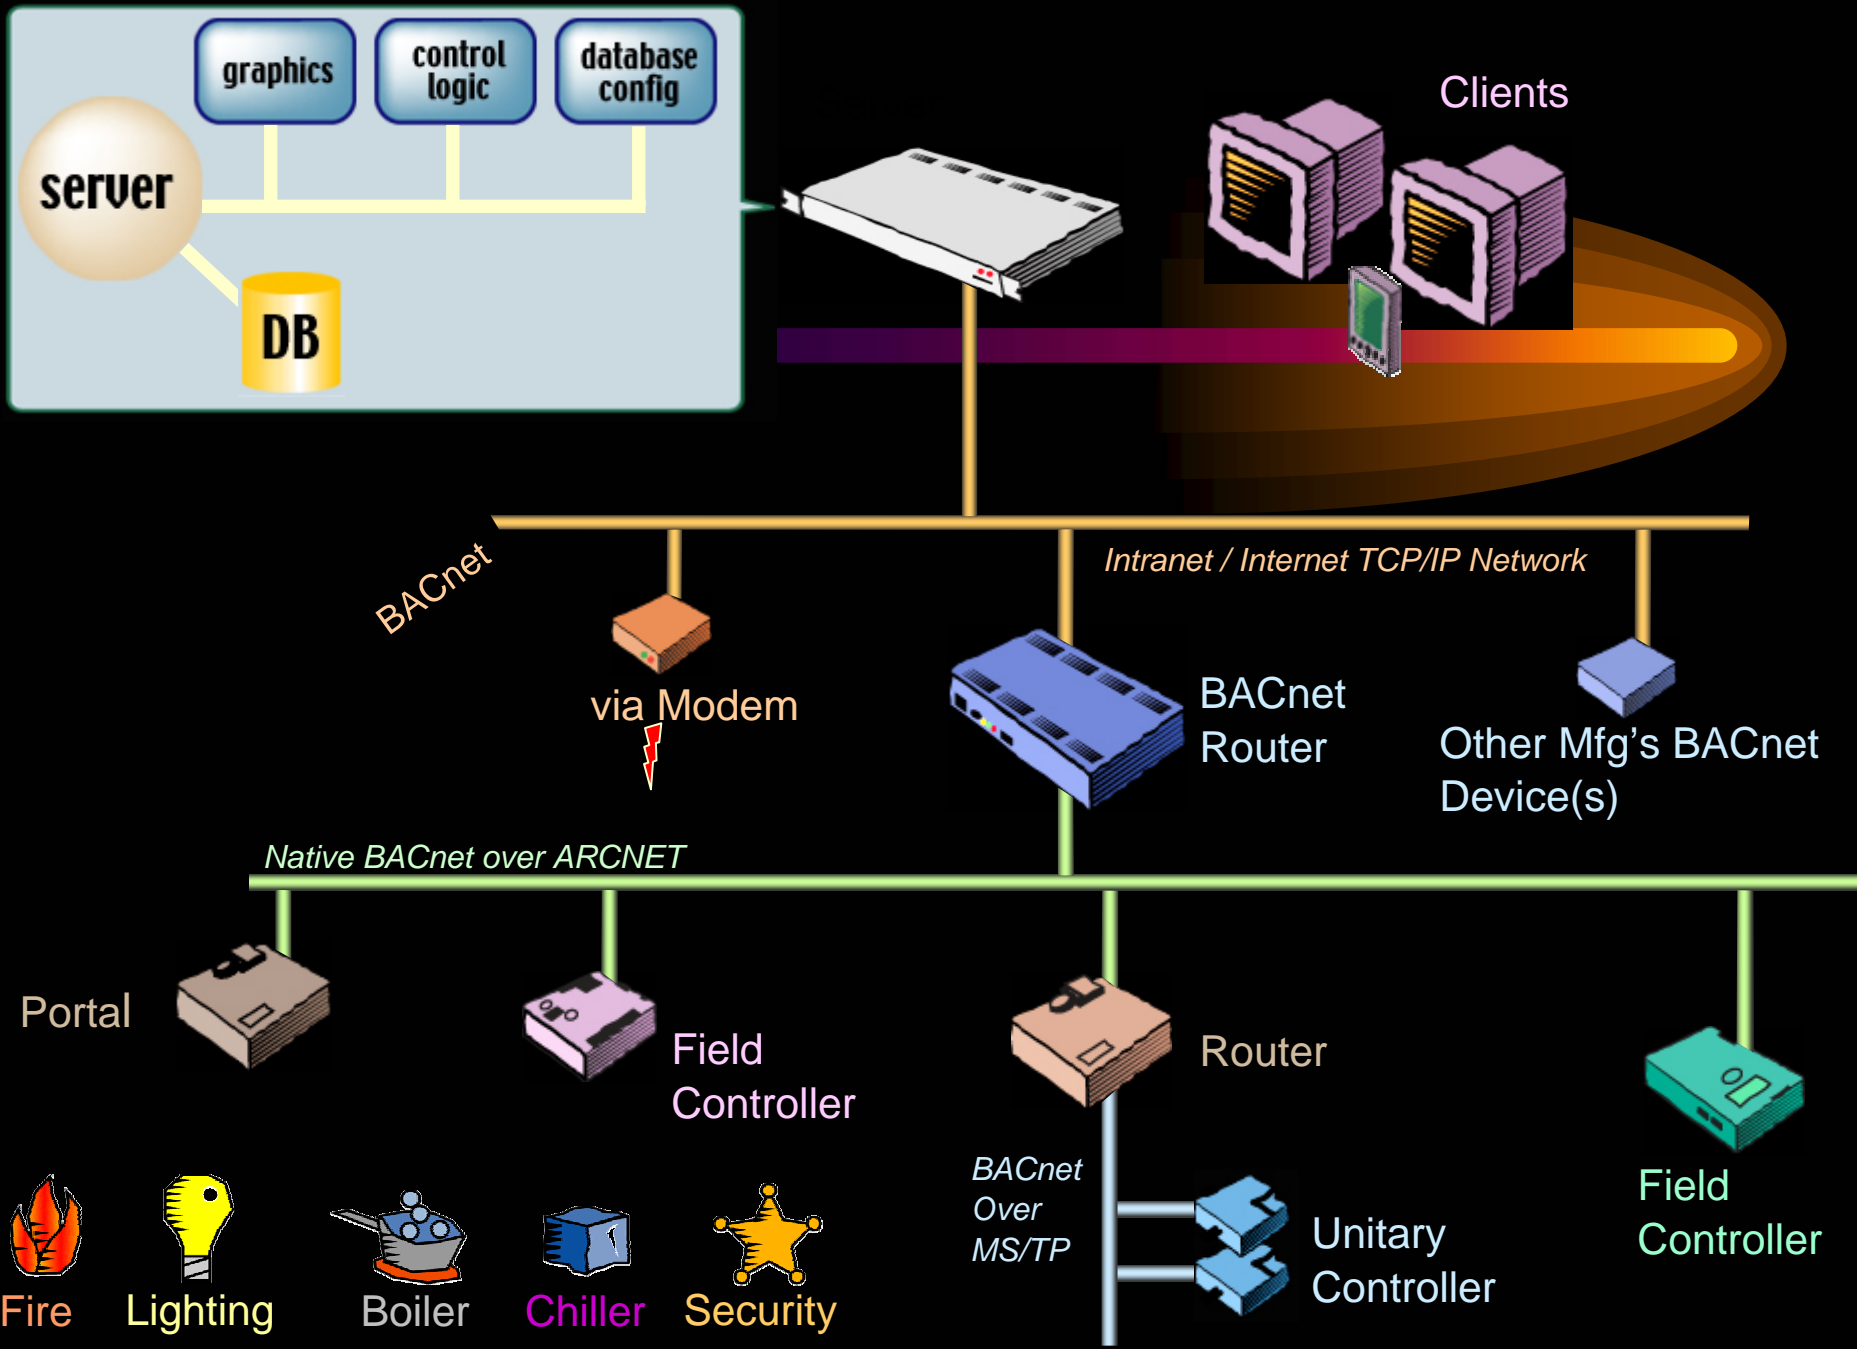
graphics

control logic

database config

server

DB

Clients

BACnet

Intranet / Internet TCP/IP Network

via Modem

BACnet Router

Other Mfg's BACnet Device(s)

Native BACnet over ARCNET

Portal

Field Controller

Router

Field Controller

BACnet Over MS/TP

Unitary Controller

Fire

Lighting

Boiler

Chiller

Security